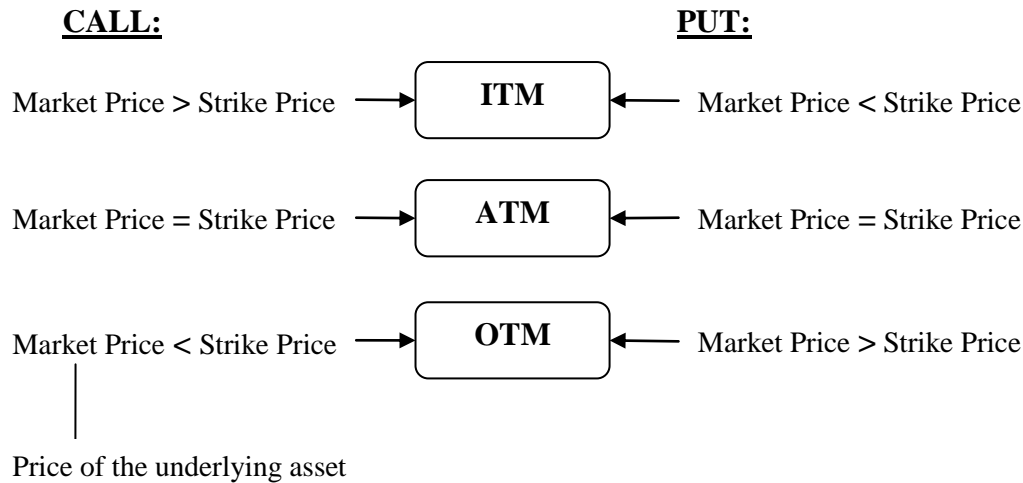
CALL:

PUT:

Market Price > Strike Price

ITM

Market Price < Strike Price

Market Price = Strike Price

ATM

Market Price = Strike Price

Market Price < Strike Price

OTM

Market Price > Strike Price

Price of the underlying asset